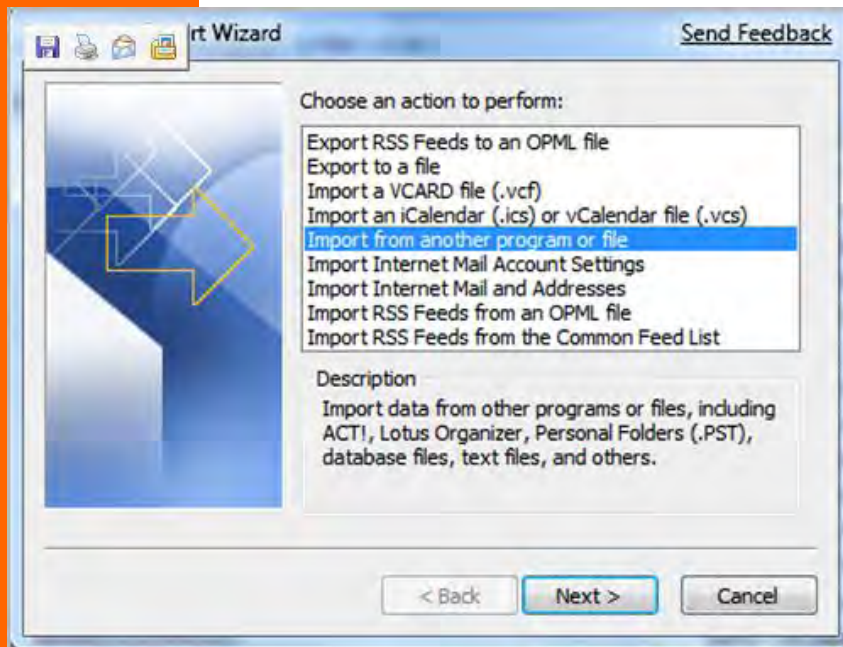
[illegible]rt Wizard

Send Feedback

Choose an action to perform:

Export RSS Feeds to an OPML file
Export to a file
Import a VCARD file (.vcf)
Import an iCalendar (.ics) or vCalendar file (.vcs)
Import from another program or file
Import Internet Mail Account Settings
Import Internet Mail and Addresses
Import RSS Feeds from an OPML file
Import RSS Feeds from the Common Feed List

Description

Import data from other programs or files, including ACT!, Lotus Organizer, Personal Folders (.PST), database files, text files, and others.

< Back

Next >

Cancel